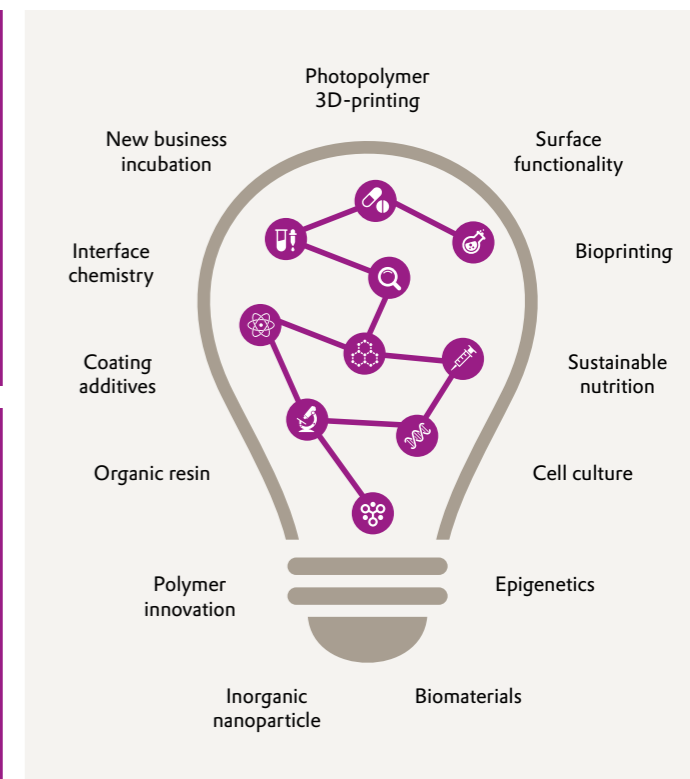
Photopolymer 3D-printing

New business incubation

Surface functionality

Interface chemistry

Bioprinting

Coating additives

Sustainable nutrition

Organic resin

Cell culture

Polymer innovation

Epigenetics

Inorganic nanoparticle

Biomaterials